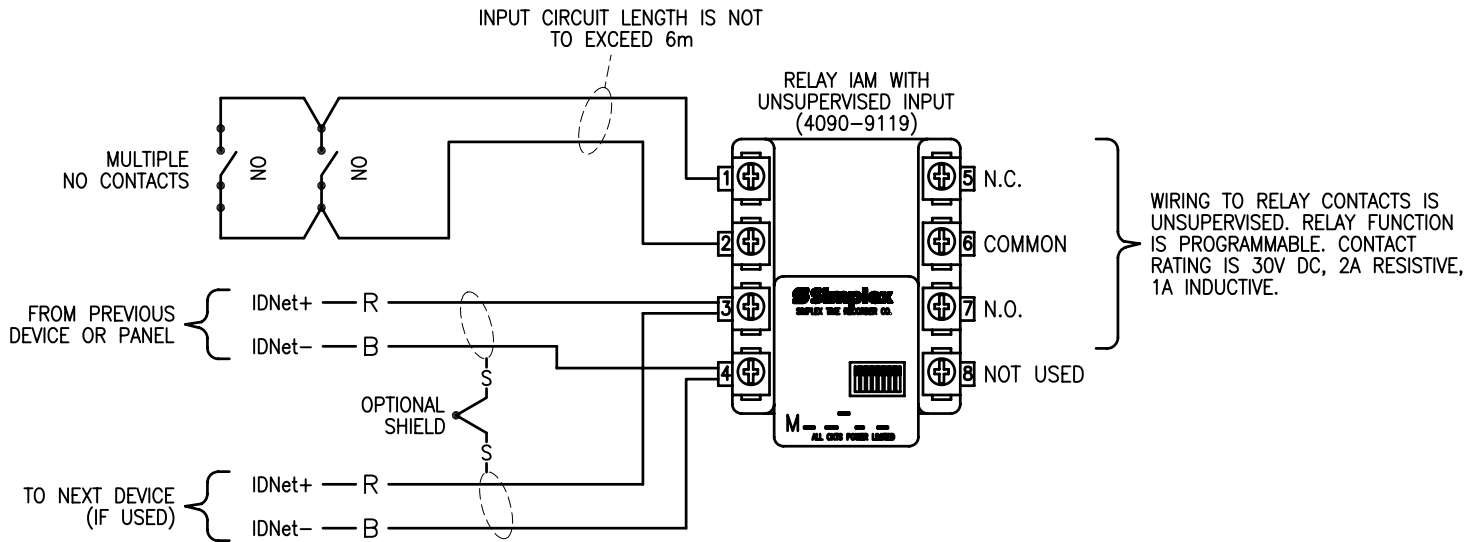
INPUT CIRCUIT LENGTH IS NOT TO EXCEED 6m

RELAY IAM WITH UNSUPERVISED INPUT (4090–9119)

MULTIPLE NO CONTACTS

NO

NO

1

2

3

4

5 N.C.

6 COMMON

7 N.O.

8 NOT USED

WIRING TO RELAY CONTACTS IS UNSUPERVISED. RELAY FUNCTION IS PROGRAMMABLE. CONTACT RATING IS 30V DC, 2A RESISTIVE, 1A INDUCTIVE.

FROM PREVIOUS DEVICE OR PANEL

IDNet+ — R

IDNet– — B

Simplex

SIMPLEX TIME RECORDER CO.

OPTIONAL SHIELD

S

S

M

ALL ODDS POWER LIMITED

TO NEXT DEVICE (IF USED)

IDNet+ — R

IDNet– — B